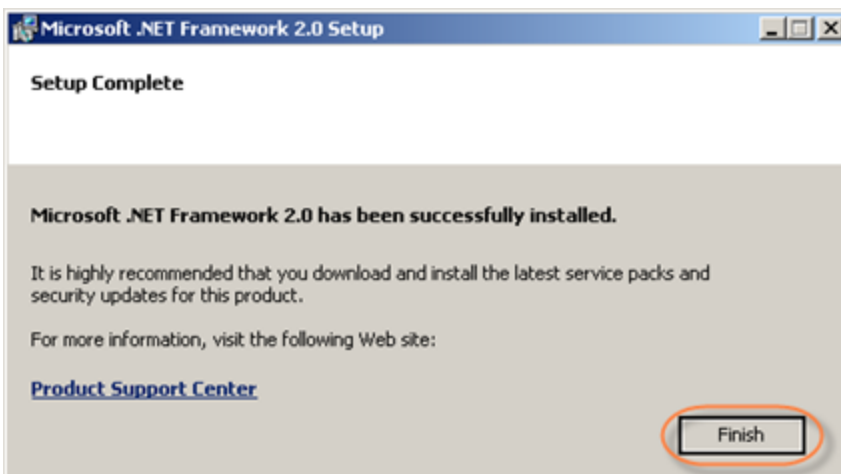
Microsoft .NET Framework 2.0 Setup

Setup Complete

Microsoft .NET Framework 2.0 has been successfully installed.

It is highly recommended that you download and install the latest service packs and security updates for this product.

For more information, visit the following Web site:

Product Support Center

Finish